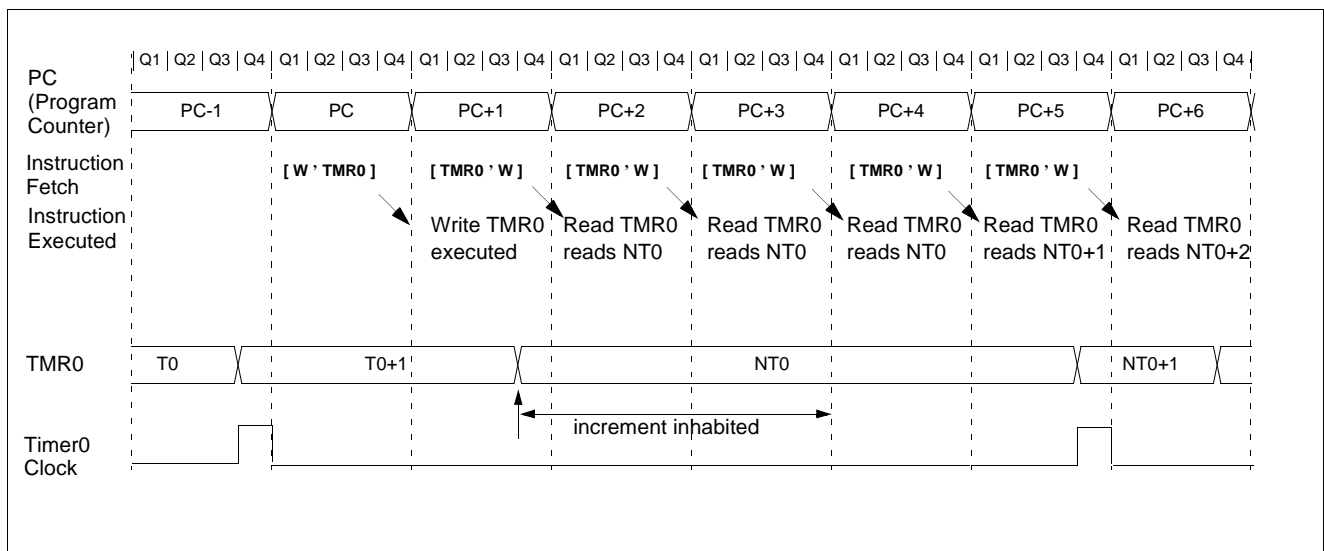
PC (Program Counter)

Q1 | Q2 | Q3 | Q4 | Q1 | Q2 | Q3 | Q4 | Q1 | Q2 | Q3 | Q4 | Q1 | Q2 | Q3 | Q4 | Q1 | Q2 | Q3 | Q4 | Q1 | Q2 | Q3 | Q4 | Q1 | Q2 | Q3 | Q4 | Q1 | Q2 | Q3 | Q4

PC-1 PC PC+1 PC+2 PC+3 PC+4 PC+5 PC+6

Instruction Fetch

[ W ' TMR0 ] [ TMR0 ' W ] [ TMR0 ' W ] [ TMR0 ' W ] [ TMR0 ' W ] [ TMR0 ' W ]

Instruction Executed

Write TMR0 executed

Read TMR0 reads NT0

Read TMR0 reads NT0

Read TMR0 reads NT0

Read TMR0 reads NT0+1

Read TMR0 reads NT0+2

TMR0

T0 T0+1 NT0 NT0+1

increment inhabited

Timer0 Clock